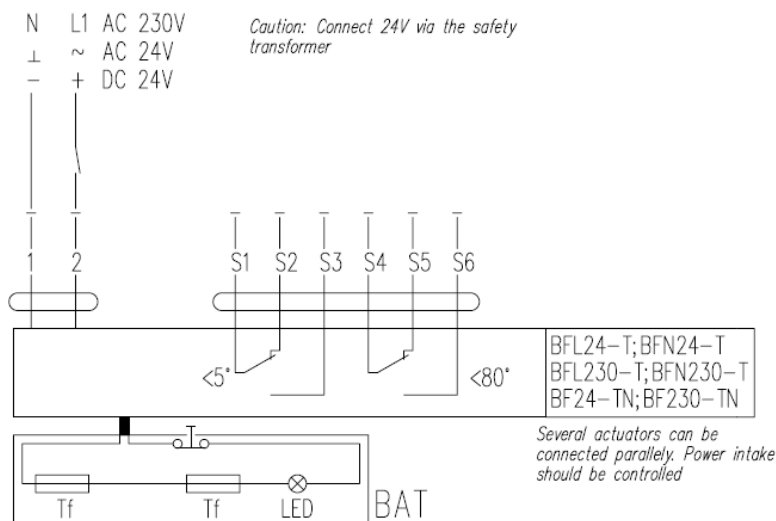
N L1 AC 230V
⊥ ~ AC 24V
– + DC 24V

Caution: Connect 24V via the safety transformer

1 2 S1 S2 S3 S4 S5 S6

<5° <80°

BFL24–T; BFN24–T
BFL230–T; BFN230–T
BF24–TN; BF230–TN

Several actuators can be connected parallely. Power intake should be controlled

Tf Tf LED BAT